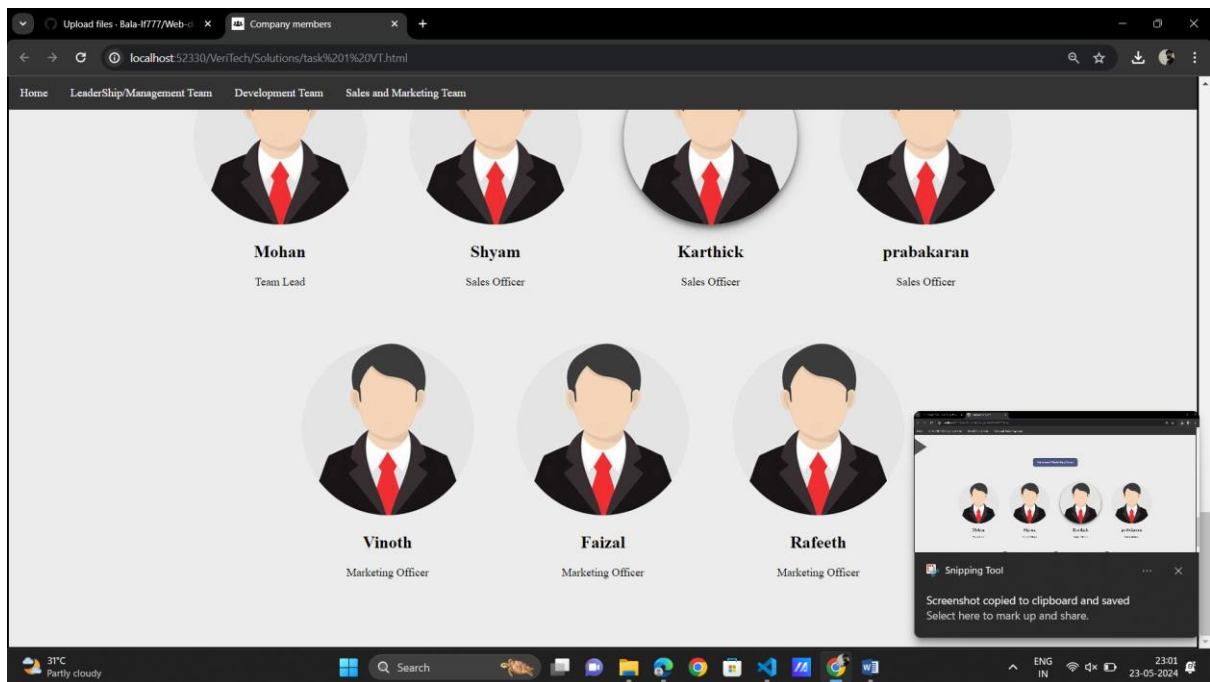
Upload files · Bala-lf777/Web-d ×
Company members ×
+

localhost:52330/VeriTech/Solutions/task%201%20VT.html

Home LeaderShip/Management Team Development Team Sales and Marketing Team

Mohan
Team Lead

Shyam
Sales Officer

Karthick
Sales Officer

prabakaran
Sales Officer

Vinoth
Marketing Officer

Faizal
Marketing Officer

Rafeeth
Marketing Officer

Snipping Tool
Screenshot copied to clipboard and saved
Select here to mark up and share.

31°C
Partly cloudy

Search

ENG
IN

23:01
23-05-2024